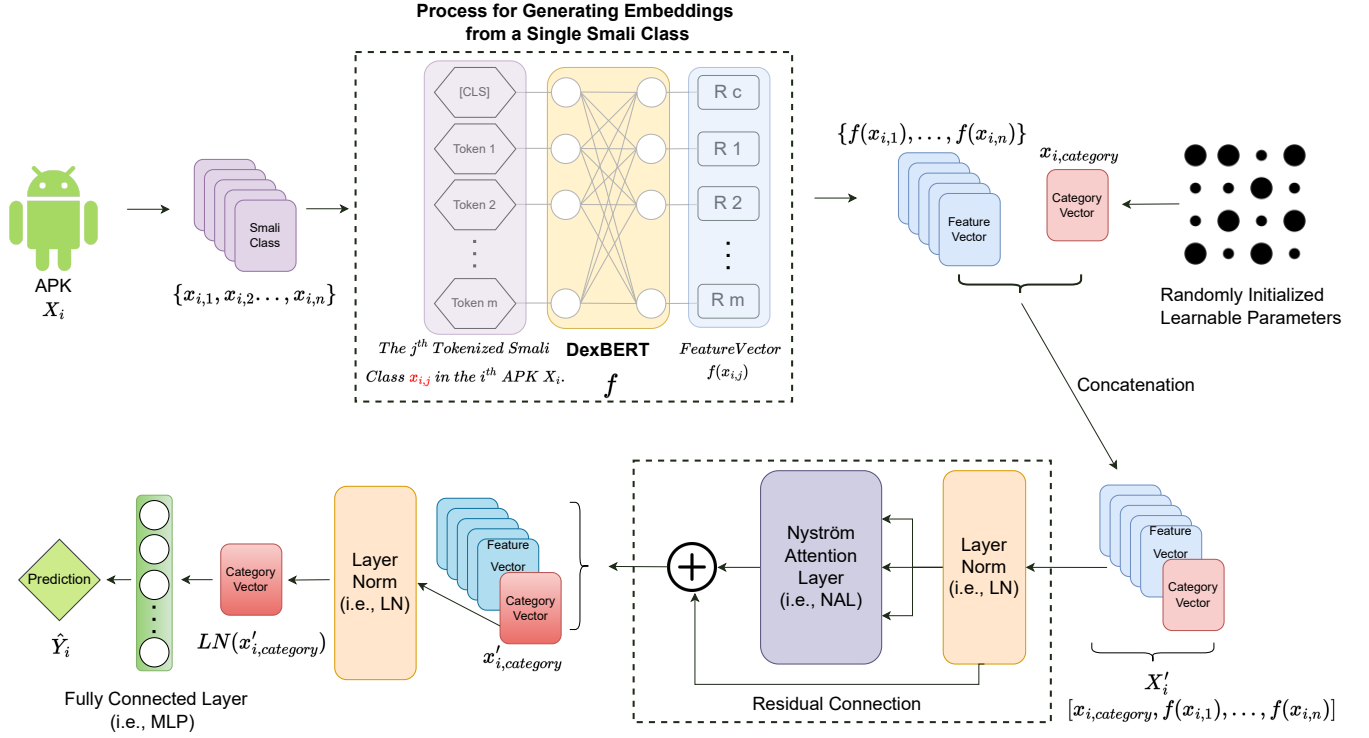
Process for Generating Embeddings from a Single Smali Class

APK
$X_i$

Smali Class

$\{x_{i,1}, x_{i,2} \ldots, x_{i,n}\}$

[CLS]
Token 1
Token 2
⋮
Token m

R c
R 1
R 2
⋮
R m

The $j^{th}$ Tokenized Smali Class $x_{i,j}$ in the $i^{th}$ APK $X_i$.

DexBERT
$f$

FeatureVector
$f(x_{i,j})$

$\{f(x_{i,1}), \ldots, f(x_{i,n})\}$

Feature Vector

$x_{i,category}$

Category Vector

Randomly Initialized Learnable Parameters

Concatenation

Feature Vector
Category Vector

$X_i'$
$[x_{i,category}, f(x_{i,1}), \ldots, f(x_{i,n})]$

Layer Norm (i.e., LN)

Nyström Attention Layer (i.e., NAL)

Residual Connection

Feature Vector
Category Vector
$x'_{i,category}$

Layer Norm (i.e., LN)

Category Vector
$LN(x'_{i,category})$

Prediction
$\hat{Y}_i$

Fully Connected Layer (i.e., MLP)